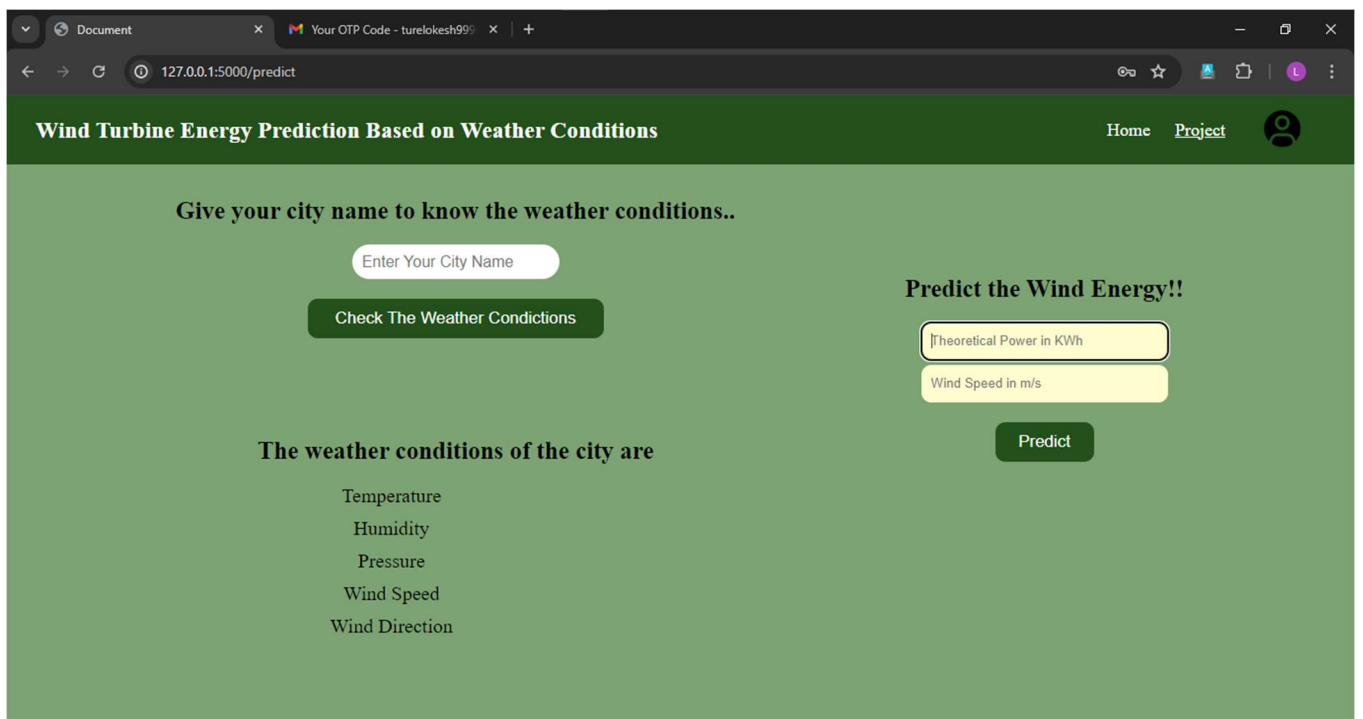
Document

Your OTP Code - turelokesh999

127.0.0.1:5000/predict

L

Wind Turbine Energy Prediction Based on Weather Conditions

Home Project

Give your city name to know the weather conditions..

Enter Your City Name

Check The Weather Condictions

The weather conditions of the city are

Temperature

Humidity

Pressure

Wind Speed

Wind Direction

Predict the Wind Energy!!

Theoretical Power in KWh

Wind Speed in m/s

Predict